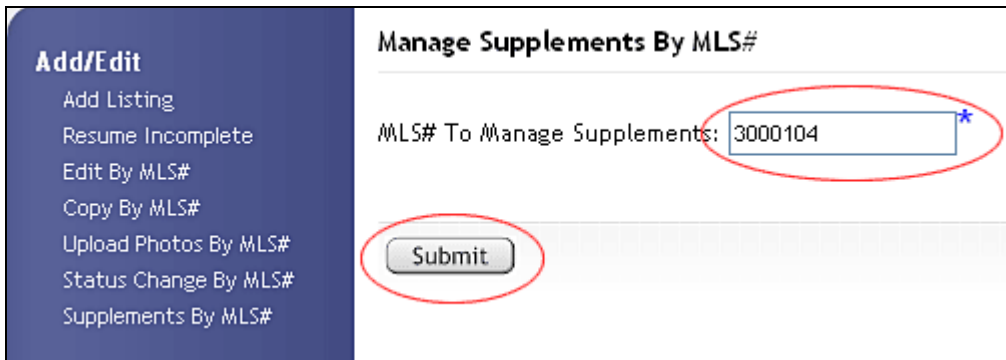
Add/Edit
Add Listing
Resume Incomplete
Edit By MLS#
Copy By MLS#
Upload Photos By MLS#
Status Change By MLS#
Supplements By MLS#

Manage Supplements By MLS#

MLS# To Manage Supplements: 3000104 *

Submit